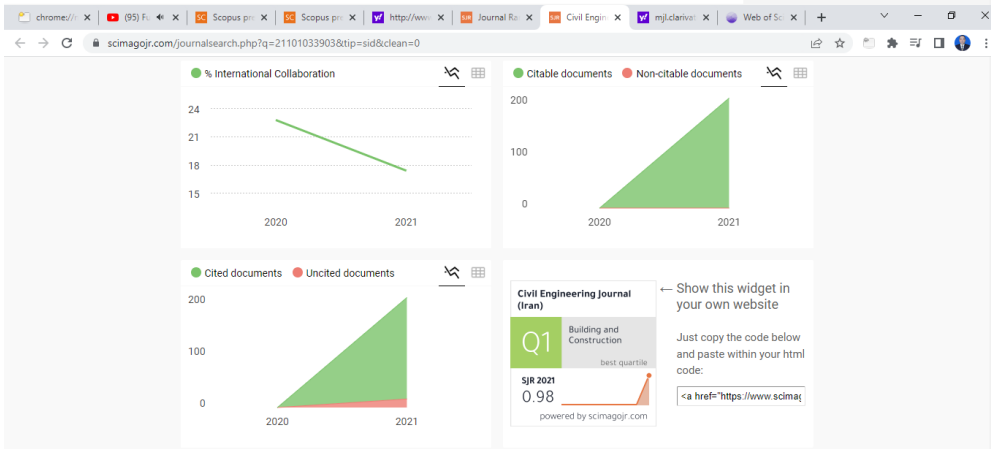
chrome://
(95) Fu
Scopus pr
Scopus pr
http://ww
Journal Ra
Civil Engin
mjl.clarivat
Web of Sc

scimagojr.com/journalsearch.php?q=21101033903&tip=sid&clean=0

% International Collaboration

24
21
18
15
2020
2021

Citable documents
Non-citable documents

200
100
0
2020
2021

Cited documents
Uncited documents

200
100
0
2020
2021

Civil Engineering Journal (Iran)
Q1
Building and Construction
best quartile
SJR 2021
0.98
powered by scimagojr.com

← Show this widget in your own website

Just copy the code below and paste within your html code:

<a href="https://www.scimag